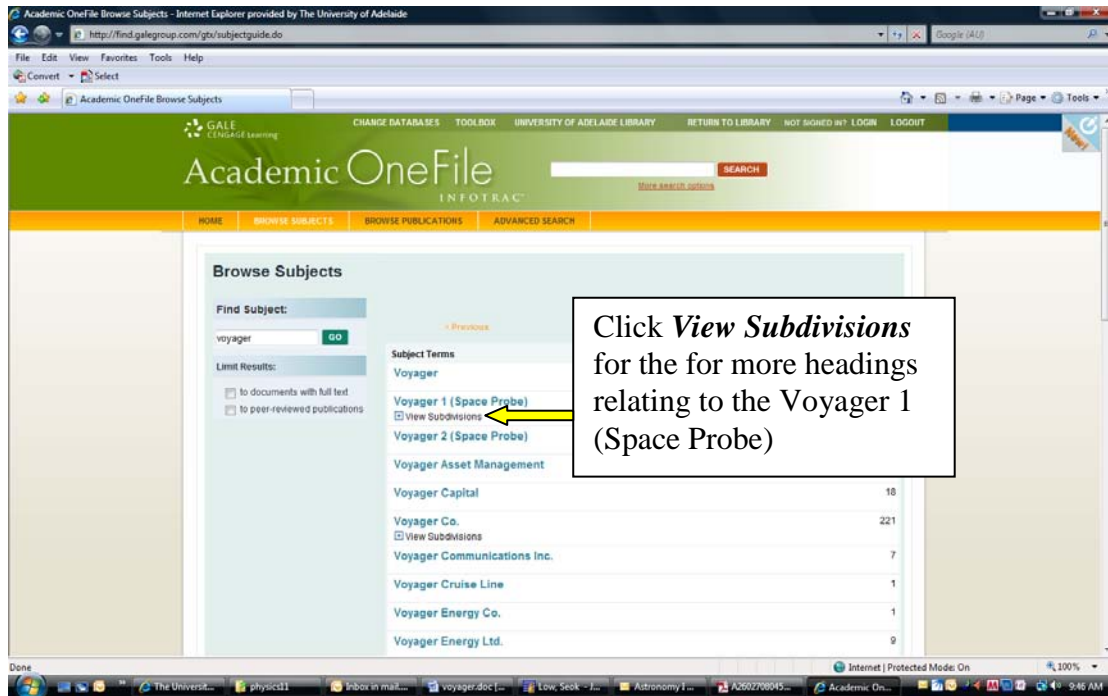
Academic OneFile Browse Subjects - Internet Explorer provided by The University of Adelaide

http://find.galegroup.com/gtx/subjectguide.do

Google (AU)

File Edit View Favorites Tools Help

Convert Select

Academic OneFile Browse Subjects

Page Tools

GALE CENGAGE Learning

CHANGE DATABASES TOOLBOX UNIVERSITY OF ADELAIDE LIBRARY RETURN TO LIBRARY NOT SIGNED IN? LOGIN LOGOUT

Academic OneFile INFOTRAC

SEARCH

More search options

HOME BROWSE SUBJECTS BROWSE PUBLICATIONS ADVANCED SEARCH

Browse Subjects

Find Subject:

voyager GO

Limit Results:

to documents with full text

to peer-reviewed publications

< Previous

Subject Terms

Voyager

Voyager 1 (Space Probe)

View Subdivisions

Voyager 2 (Space Probe)

Voyager Asset Management

Voyager Capital 18

Voyager Co. 221

View Subdivisions

Voyager Communications Inc. 7

Voyager Cruise Line 1

Voyager Energy Co. 1

Voyager Energy Ltd. 9

Click *View Subdivisions* for the for more headings relating to the Voyager 1 (Space Probe)

Done

Internet | Protected Mode: On

100%

The Universit... physics11 Inbox in mail... voyager.doc [... Low, Seok - ... Astronomy I... A2602708045... Academic On...

9:46 AM